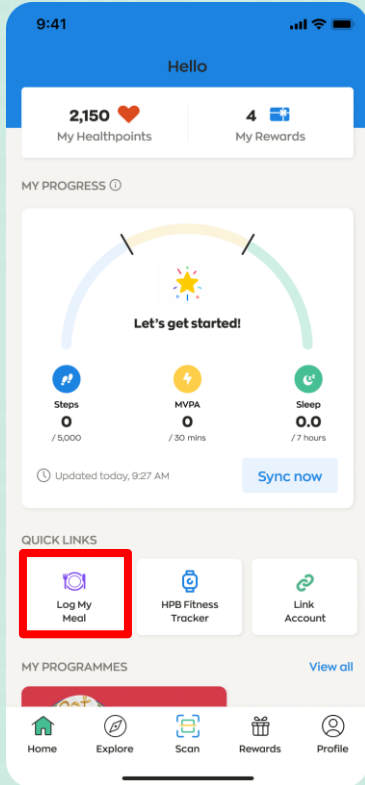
9:41

Hello

2,150
My Healthpoints

4
My Rewards

MY PROGRESS

Let's get started!

Steps
0
/ 5,000

MVPA
0
/ 30 mins

Sleep
0.0
/ 7 hours

Updated today, 9:27 AM

Sync now

QUICK LINKS

Log My Meal

HPB Fitness Tracker

Link Account

MY PROGRAMMES

View all

Home

Explore

Scan

Rewards

Profile